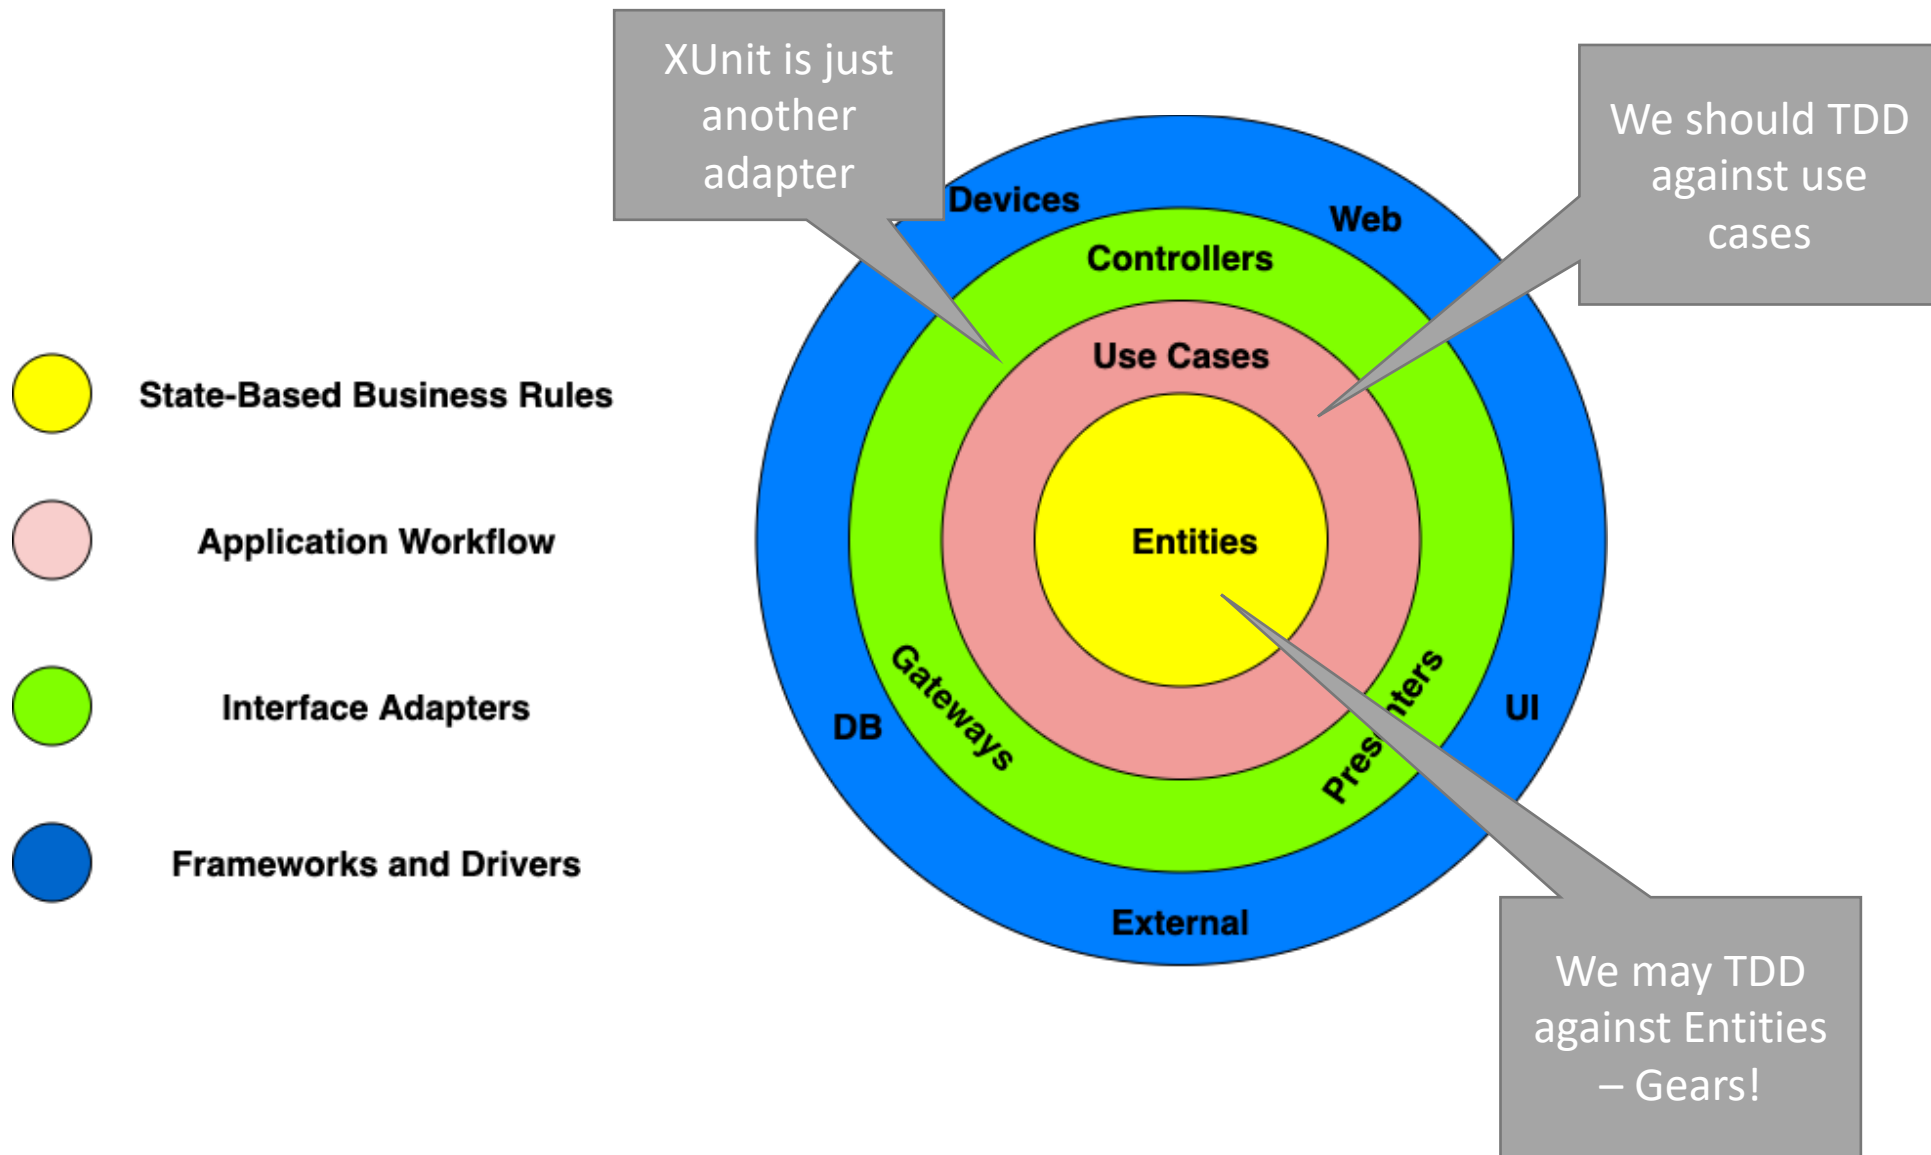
XUnit is just another adapter

We should TDD against use cases

State-Based Business Rules

Application Workflow

Interface Adapters

Frameworks and Drivers

Devices

Web

Controllers

Use Cases

Entities

Gateways

Pres

nters

DB

UI

External

We may TDD against Entities – Gears!